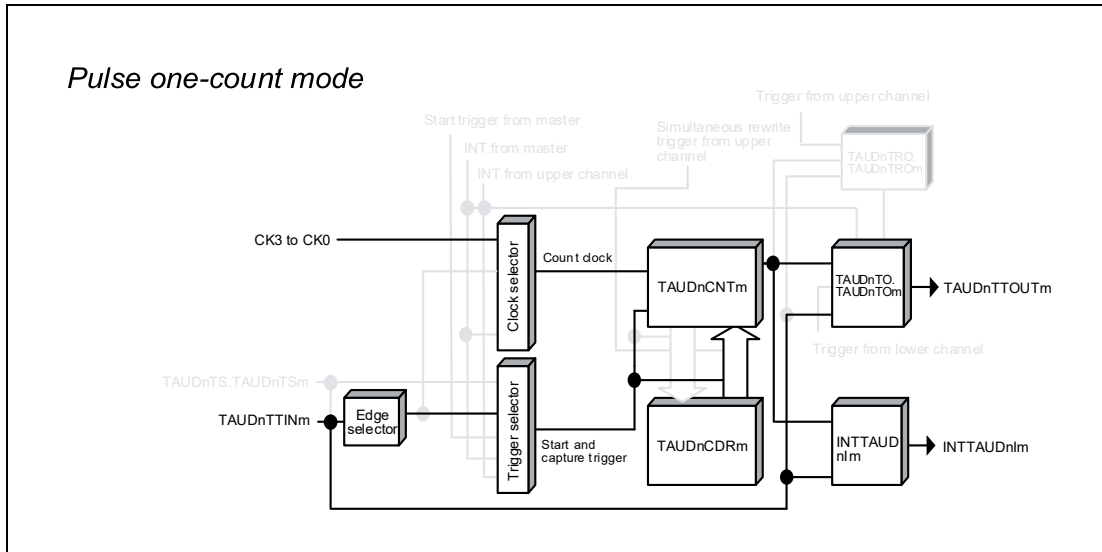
Pulse one-count mode

Trigger from upper channel

Start trigger from master

Simultaneous rewrite trigger from upper channel

INT from master

INT from upper channel

TAUDnTRO. TAUDnTROm

CK3 to CK0

Clock selector

Count clock

TAUDnCNTm

TAUDnTO. TAUDnTOm

TAUDnTTOUTm

Trigger from lower channel

TAUDnTS.TAUDnTSm

TAUDnTTINm

Edge selector

Trigger selector

Start and capture trigger

TAUDnCDRm

INTTAUD nIm

INTTAUDnIm